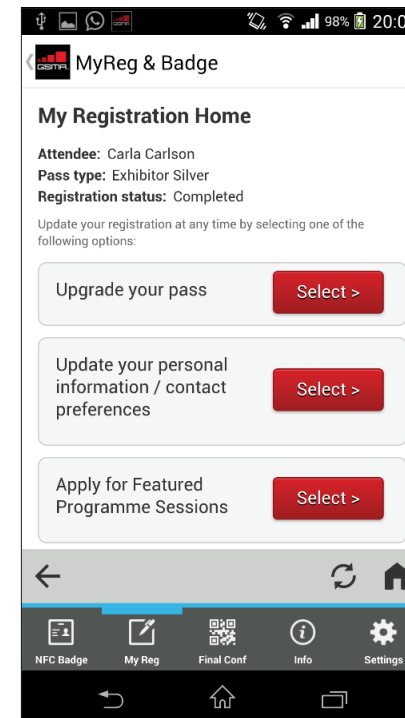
98% 20:0

GSMA MyReg & Badge

My Registration Home

Attendee: Carla Carlson
Pass type: Exhibitor Silver
Registration status: Completed

Update your registration at any time by selecting one of the following options:

Upgrade your pass
Select >

Update your personal information / contact preferences
Select >

Apply for Featured Programme Sessions
Select >

NFC Badge
My Reg
Final Conf
Info
Settings